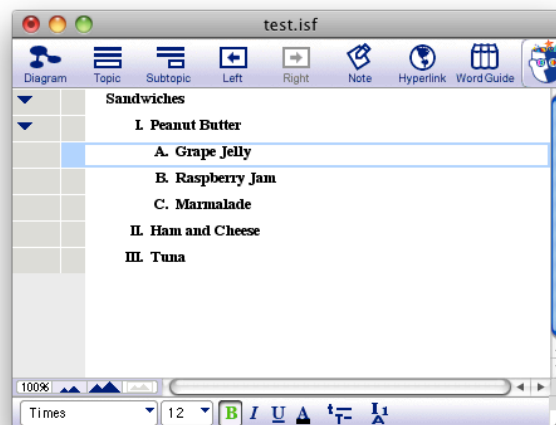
test.isf

Diagram Topic Subtopic Left Right Note Hyperlink Word Guide

Sandwiches

I. Peanut Butter

A. Grape Jelly

B. Raspberry Jam

C. Marmalade

II. Ham and Cheese

III. Tuna

100%

Times 12 B I U A